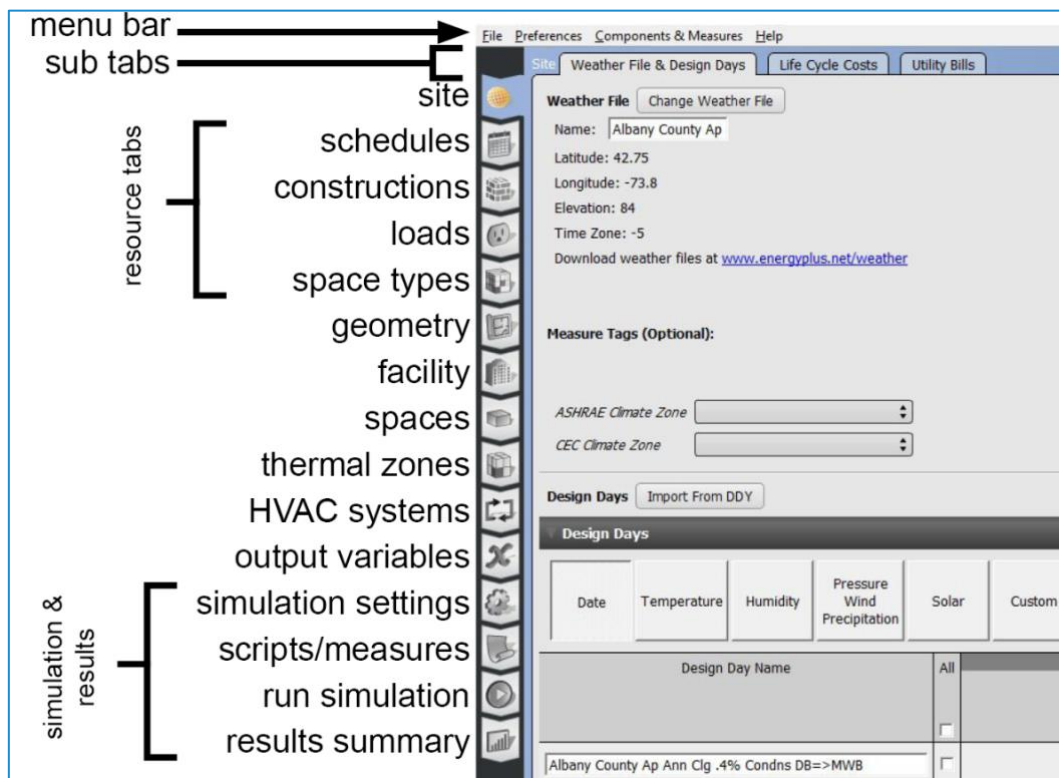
menu bar
sub tabs
site
resource tabs
schedules
constructions
loads
space types
geometry
facility
spaces
thermal zones
HVAC systems
output variables
simulation & results
simulation settings
scripts/measures
run simulation
results summary

File Preferences Components & Measures Help

Site | Weather File & Design Days | Life Cycle Costs | Utility Bills

Weather File | Change Weather File

Name: Albany County Ap
Latitude: 42.75
Longitude: -73.8
Elevation: 84
Time Zone: -5
Download weather files at www.energyplus.net/weather

Measure Tags (Optional):

ASHRAE Climate Zone
CEC Climate Zone

Design Days | Import From DDY

Design Days

| Date | Temperature | Humidity | Pressure Wind Precipitation | Solar | Custom |
|---|---|---|---|---|---|

| Design Day Name | All |
|---|---|
| Albany County Ap Ann Clg .4% Condns DB=>MWB | |